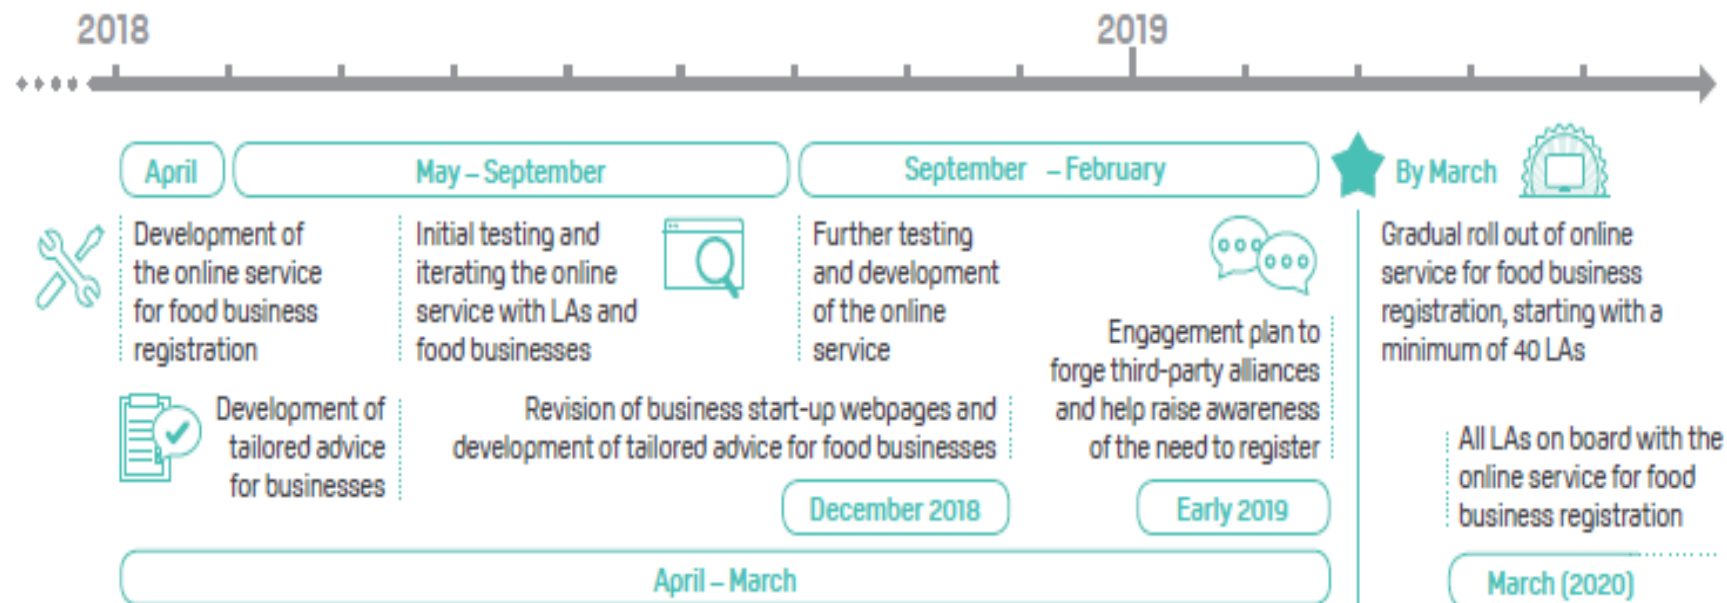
2018

2019

April

May – September

September – February

By March

Development of the online service for food business registration

Initial testing and iterating the online service with LAs and food businesses

Further testing and development of the online service

Engagement plan to forge third-party alliances and help raise awareness of the need to register

Gradual roll out of online service for food business registration, starting with a minimum of 40 LAs

Development of tailored advice for businesses

Revision of business start-up webpages and development of tailored advice for food businesses

All LAs on board with the online service for food business registration

December 2018

Early 2019

April – March

March (2020)